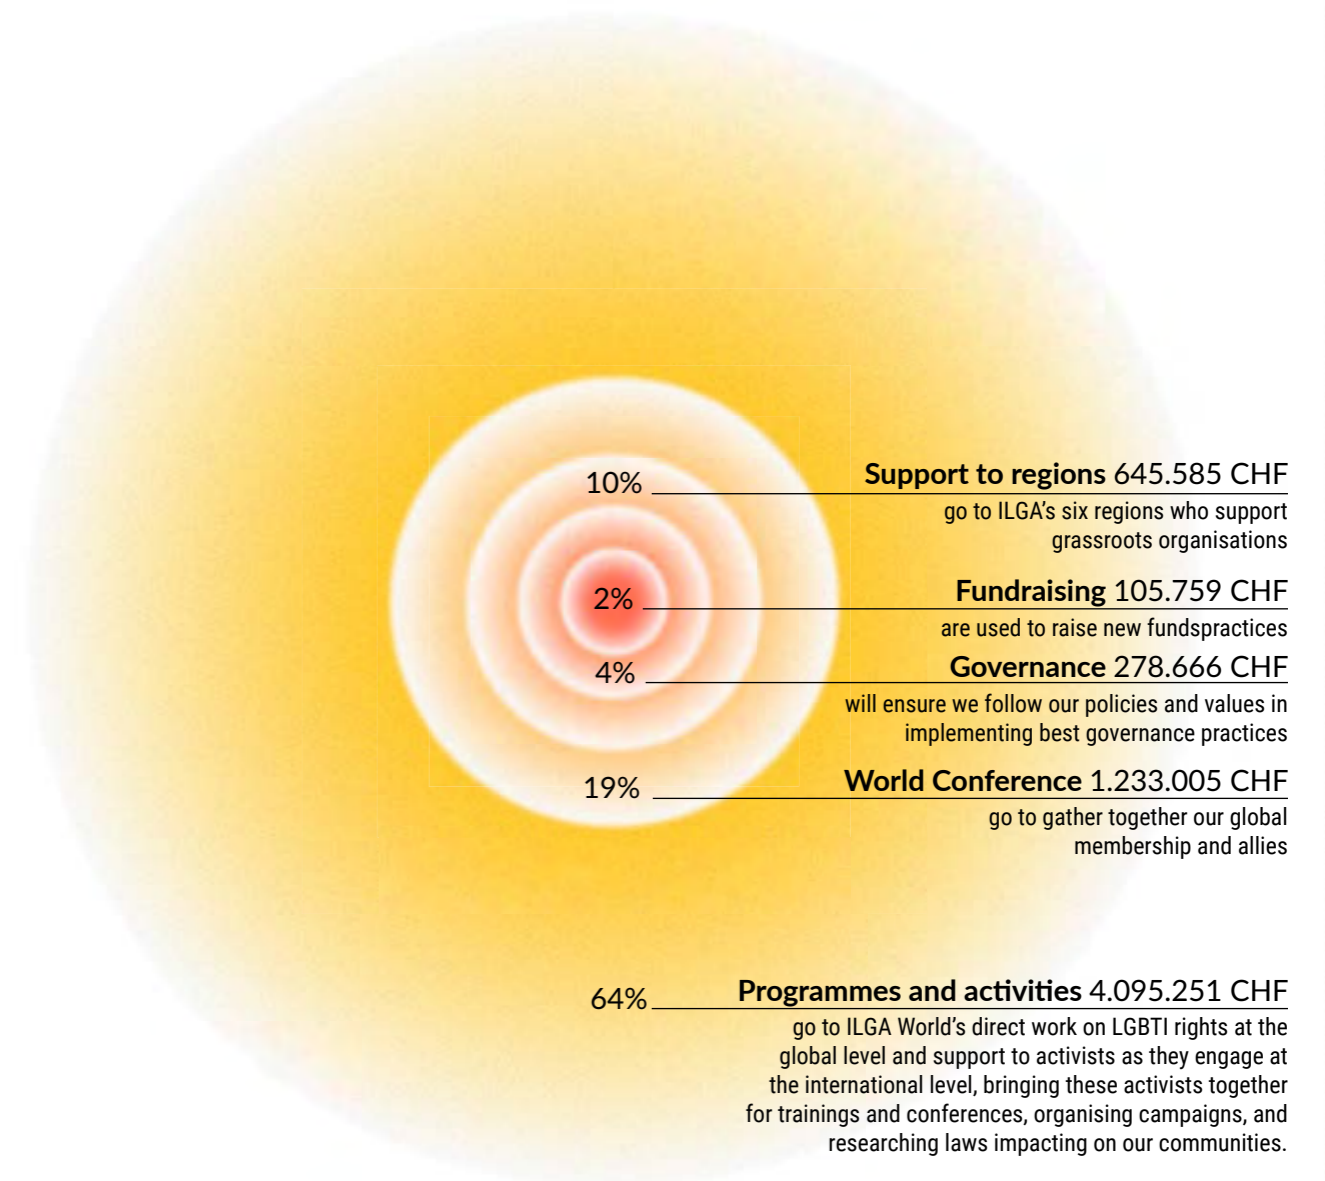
10%

**Support to regions** 645.585 CHF
go to ILGA's six regions who support grassroots organisations

2%

**Fundraising** 105.759 CHF
are used to raise new fundspractices

4%

**Governance** 278.666 CHF
will ensure we follow our policies and values in implementing best governance practices

19%

**World Conference** 1.233.005 CHF
go to gather together our global membership and allies

64%

**Programmes and activities** 4.095.251 CHF
go to ILGA World's direct work on LGBTI rights at the global level and support to activists as they engage at the international level, bringing these activists together for trainings and conferences, organising campaigns, and researching laws impacting on our communities.